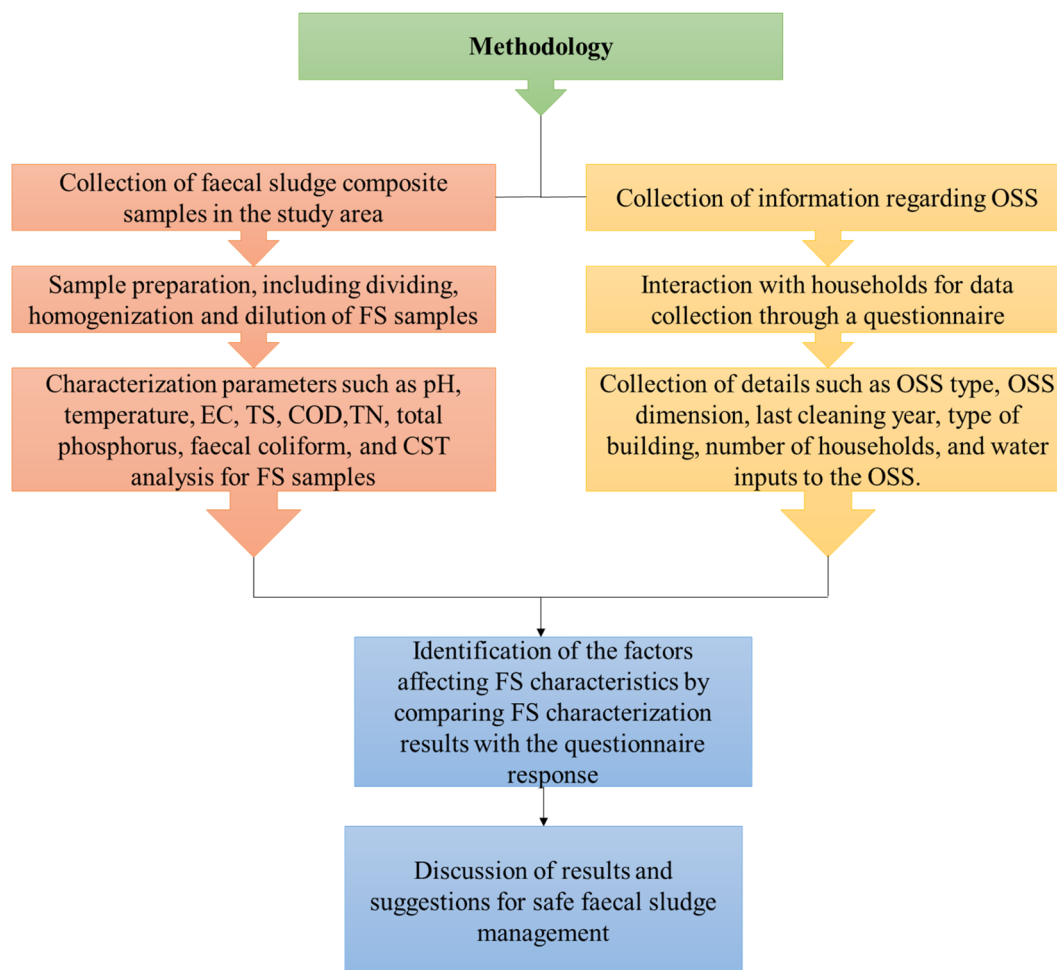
Methodology

Collection of faecal sludge composite samples in the study area

Sample preparation, including dividing, homogenization and dilution of FS samples

Characterization parameters such as pH, temperature, EC, TS, COD,TN, total phosphorus, faecal coliform, and CST analysis for FS samples

Collection of information regarding OSS

Interaction with households for data collection through a questionnaire

Collection of details such as OSS type, OSS dimension, last cleaning year, type of building, number of households, and water inputs to the OSS.

Identification of the factors affecting FS characteristics by comparing FS characterization results with the questionnaire response

Discussion of results and suggestions for safe faecal sludge management